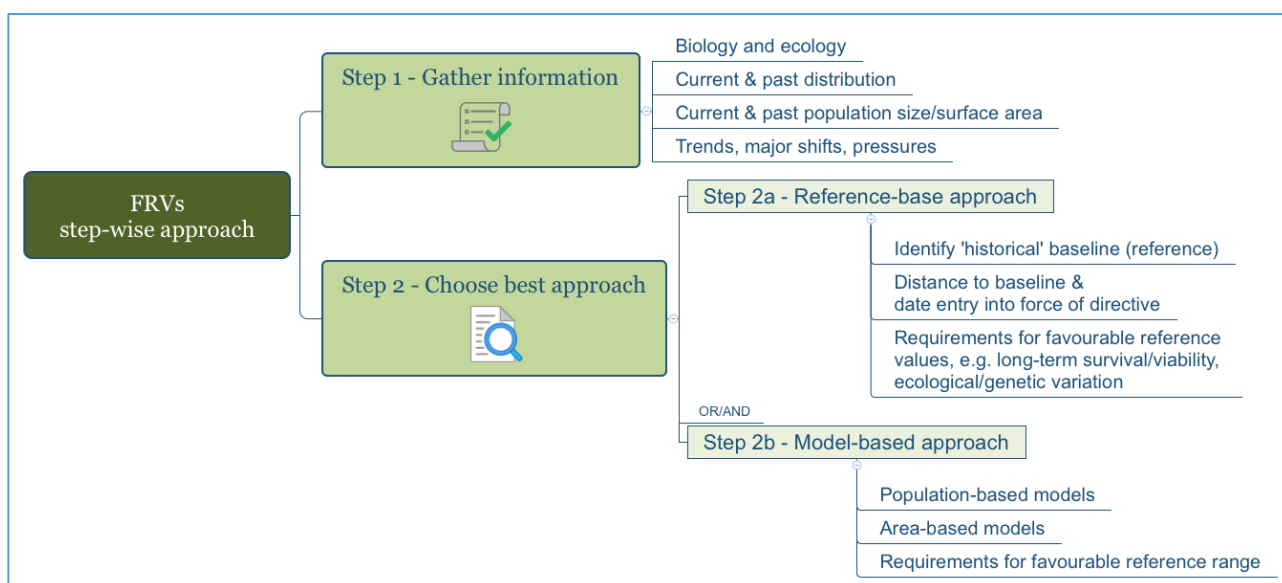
FRVs
step-wise approach

Step 1 - Gather information

Biology and ecology

Current & past distribution

Current & past population size/surface area

Trends, major shifts, pressures

Step 2 - Choose best approach

Step 2a - Reference-base approach

Identify 'historical' baseline (reference)

Distance to baseline & date entry into force of directive

Requirements for favourable reference values, e.g. long-term survival/viability, ecological/genetic variation

OR/AND

Step 2b - Model-based approach

Population-based models

Area-based models

Requirements for favourable reference range